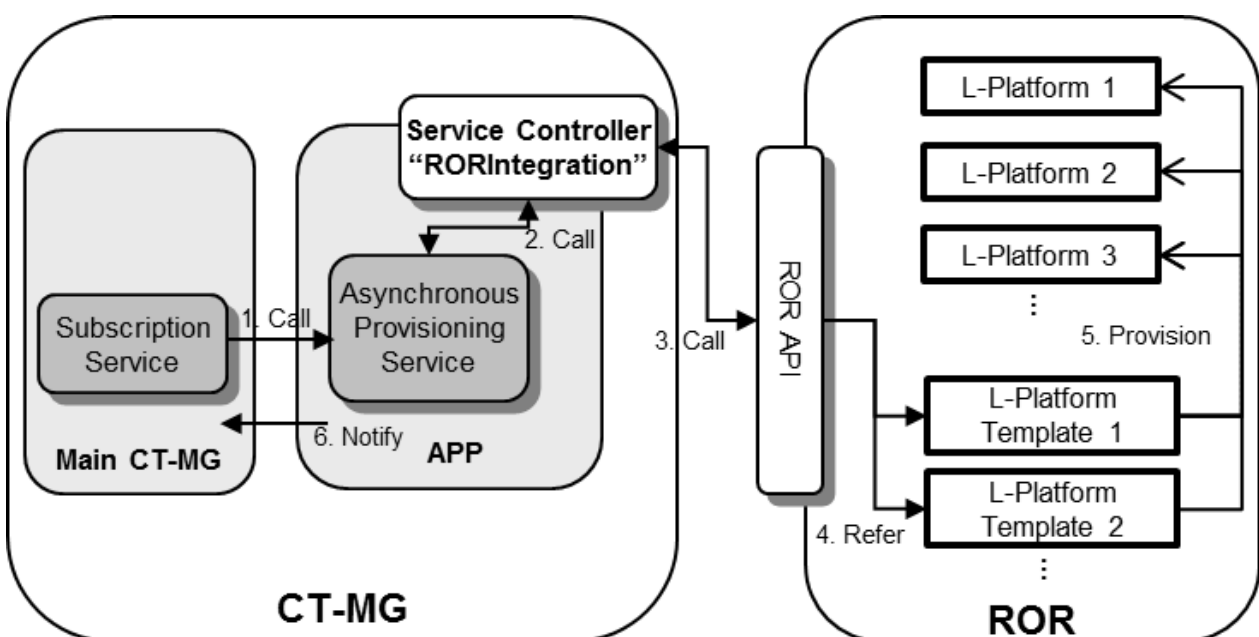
Service Controller
"RORIntegration"

2. Call

Subscription Service

1. Call

Asynchronous Provisioning Service

6. Notify

Main CT-MG

APP

CT-MG

3. Call

ROR API

4. Refer

L-Platform 1

L-Platform 2

L-Platform 3

⋮

5. Provision

L-Platform Template 1

L-Platform Template 2

⋮

ROR